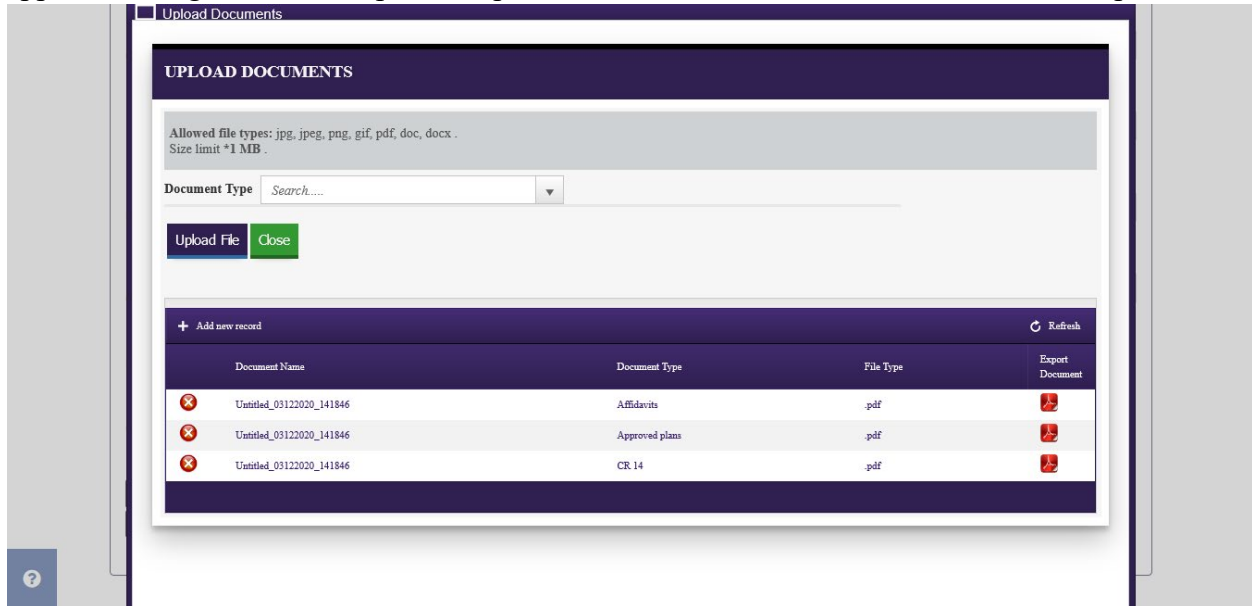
Upload Documents

UPLOAD DOCUMENTS

Allowed file types: jpg, jpeg, png, gif, pdf, doc, docx .
Size limit *1 MB .

Document Type Search.....

Upload File Close

Add new record

Refresh

| | Document Name | Document Type | File Type | Export Document |
|---|---|---|---|---|
| | Untitled_03122020_141846 | Affidavits | .pdf | |
| | Untitled_03122020_141846 | Approved plans | .pdf | |
| | Untitled_03122020_141846 | CR 14 | .pdf | |